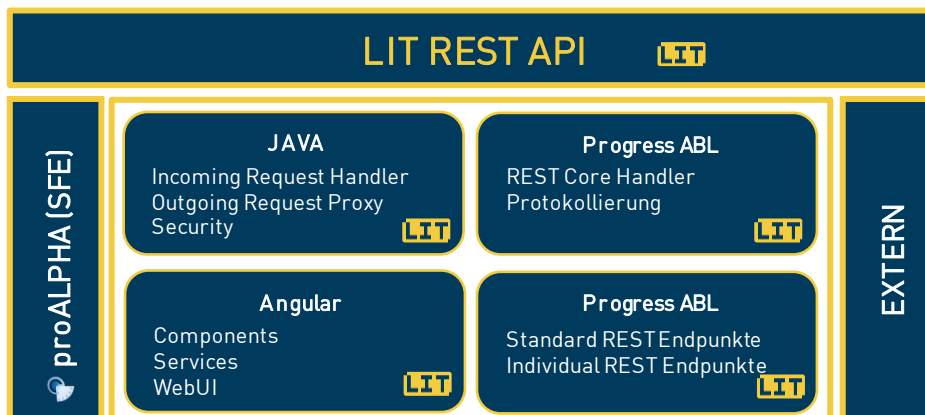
LIT REST API

LIT

proALPHA (SFE)

JAVA

Incoming Request Handler
Outgoing Request Proxy
Security

LIT

Progress ABL

REST Core Handler
Protokollierung

LIT

Angular

Components
Services
WebUI

LIT

Progress ABL

Standard REST Endpunkte
Individual REST Endpunkte

LIT

EXTERN